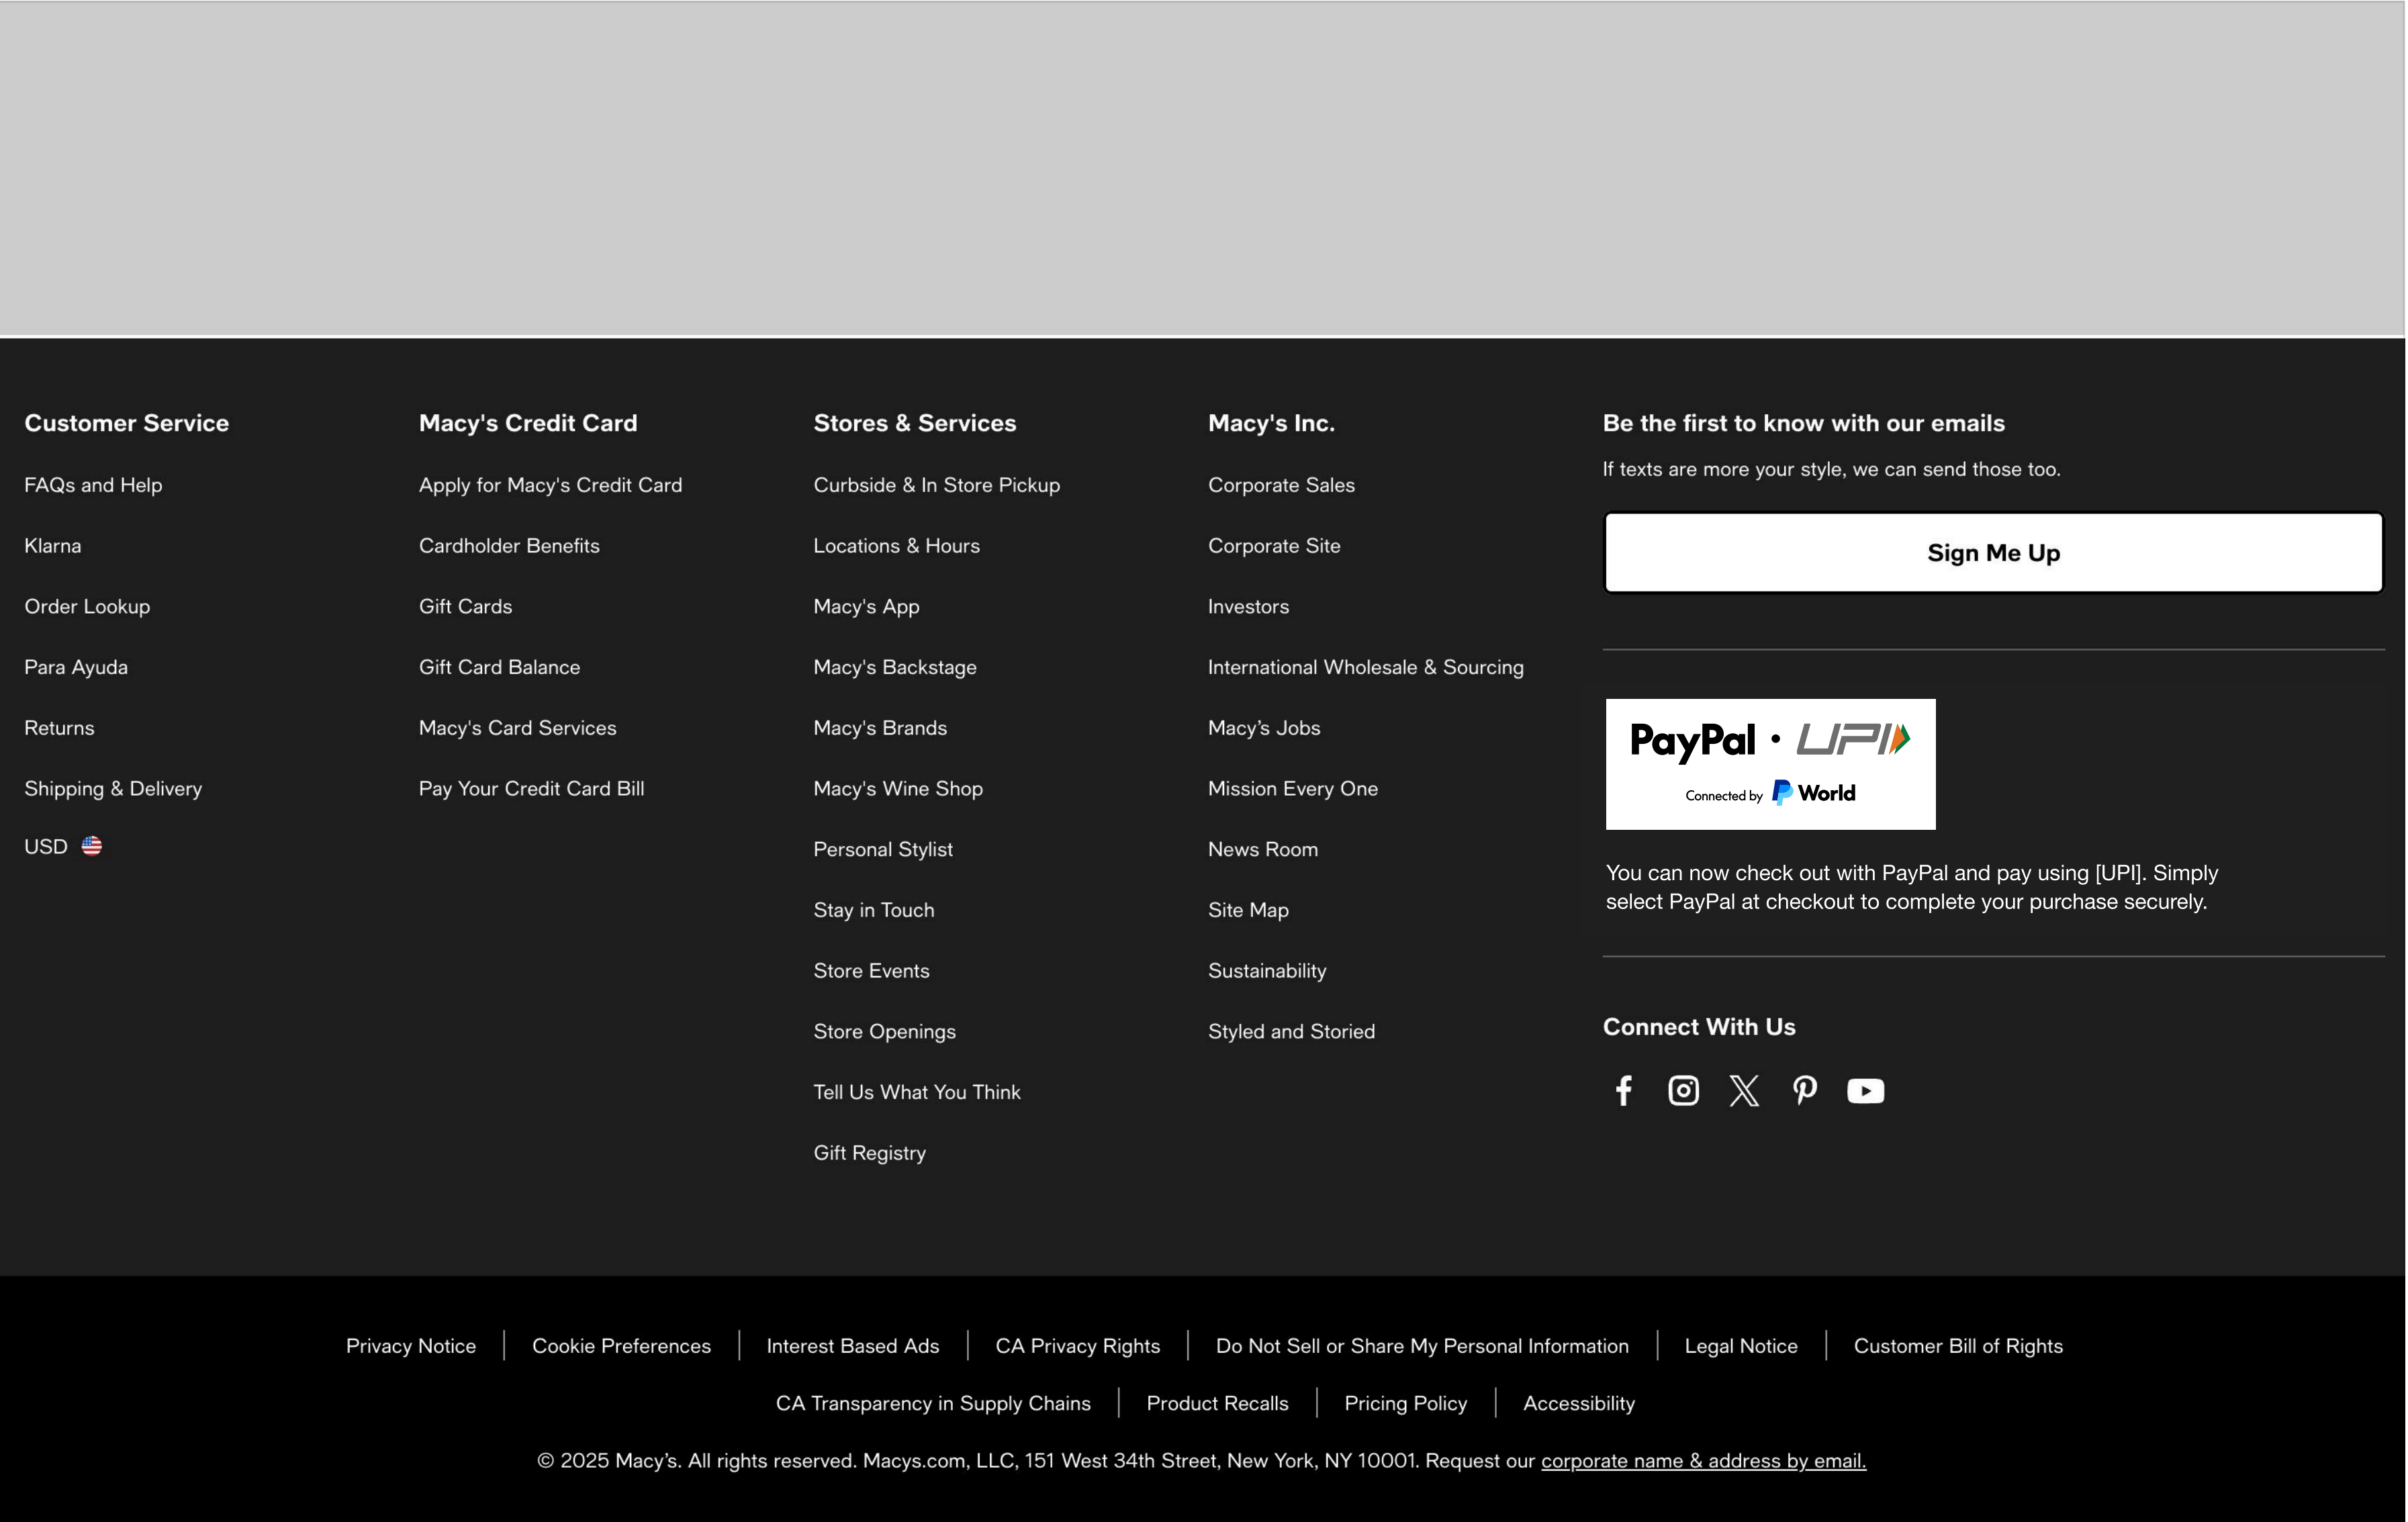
Customer Service

FAQs and Help

Klarna

Order Lookup

Para Ayuda

Returns

Shipping & Delivery

USD

Macy's Credit Card

Apply for Macy's Credit Card

Cardholder Benefits

Gift Cards

Gift Card Balance

Macy's Card Services

Pay Your Credit Card Bill

Stores & Services

Curbside & In Store Pickup

Locations & Hours

Macy's App

Macy's Backstage

Macy's Brands

Macy's Wine Shop

Personal Stylist

Stay in Touch

Store Events

Store Openings

Tell Us What You Think

Gift Registry

Macy's Inc.

Corporate Sales

Corporate Site

Investors

International Wholesale & Sourcing

Macy’s Jobs

Mission Every One

News Room

Site Map

Sustainability

Styled and Storied

Be the first to know with our emails

If texts are more your style, we can send those too.

Sign Me Up

PayPal • UPI

Connected by World

You can now check out with PayPal and pay using [UPI]. Simply select PayPal at checkout to complete your purchase securely.

Connect With Us

Privacy Notice | Cookie Preferences | Interest Based Ads | CA Privacy Rights | Do Not Sell or Share My Personal Information | Legal Notice | Customer Bill of Rights

CA Transparency in Supply Chains | Product Recalls | Pricing Policy | Accessibility

© 2025 Macy’s. All rights reserved. Macys.com, LLC, 151 West 34th Street, New York, NY 10001. Request our corporate name & address by email.